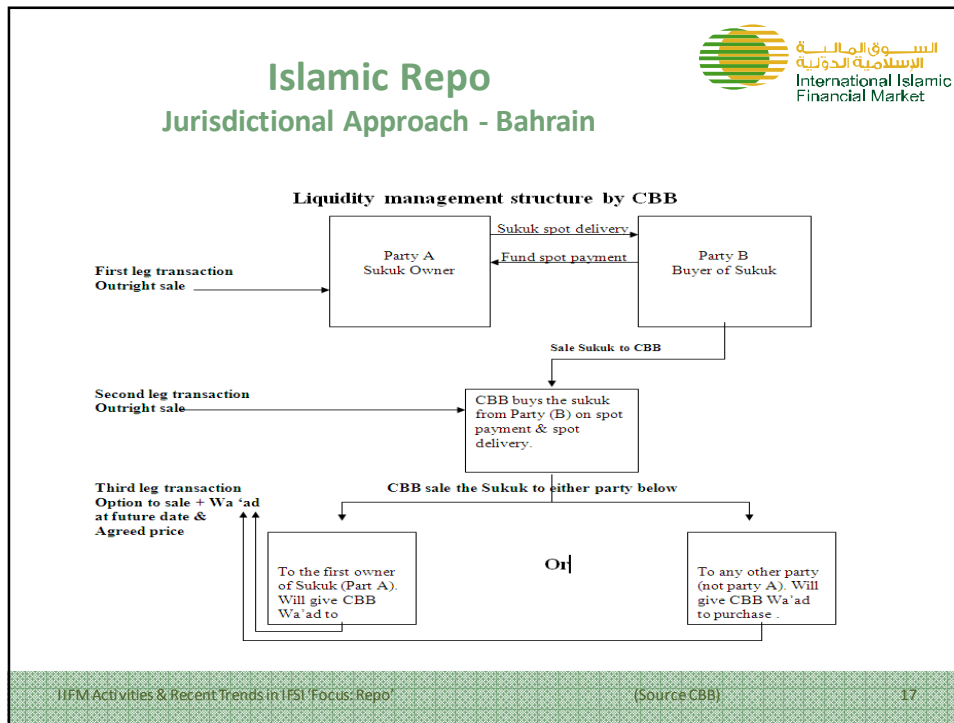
Islamic Repo
Jurisdictional Approach - Bahrain

السوق المالية الإسلامية الدولية
International Islamic Financial Market

Liquidity management structure by CBB

Party A
Sukuk Owner

Sukuk spot delivery

Fund spot payment

Party B
Buyer of Sukuk

First leg transaction
Outright sale

Sale Sukuk to CBB

Second leg transaction
Outright sale

CBB buys the sukuk from Party (B) on spot payment & spot delivery.

Third leg transaction
Option to sale + Wa 'ad at future date & Agreed price

CBB sale the Sukuk to either party below

To the first owner of Sukuk (Part A). Will give CBB Wa'ad to

Or

To any other party (not party A). Will give CBB Wa'ad to purchase .

IIFM Activities & Recent Trends in IFSI 'Focus: Repo'

(Source CBB)

17